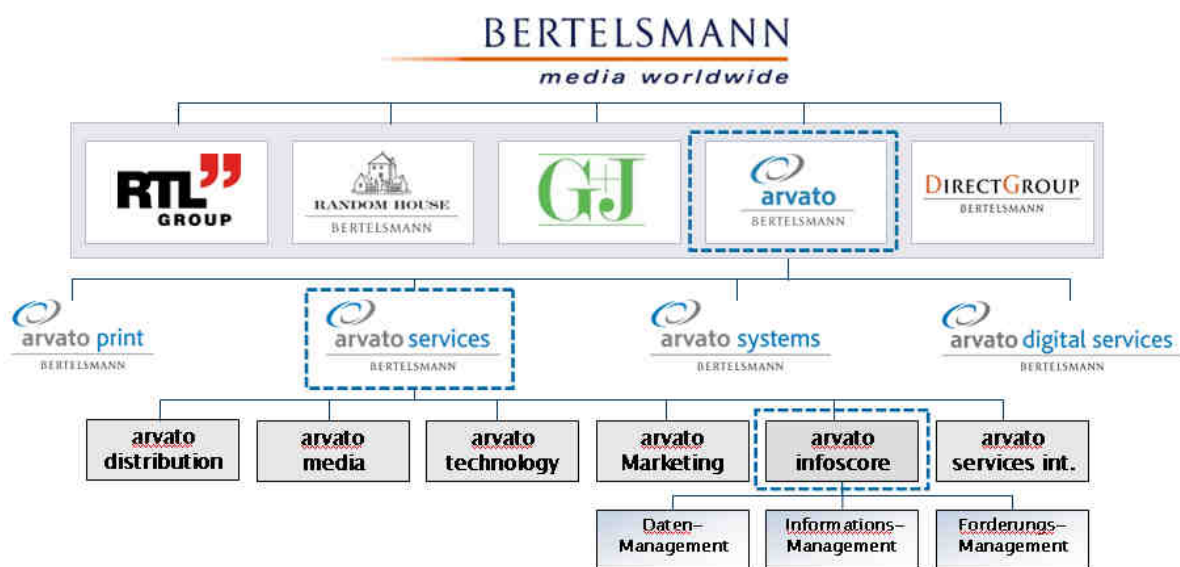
BERTELSMANN
media worldwide

RTL GROUP

RANDOM HOUSE
BERTELSMANN

G+J

arvato
BERTELSMANN

DIRECTGROUP
BERTELSMANN

arvato print
BERTELSMANN

arvato services
BERTELSMANN

arvato systems
BERTELSMANN

arvato digital services
BERTELSMANN

arvato distribution

arvato media

arvato technology

arvato Marketing

arvato infoscore

arvato services int.

Daten-Management

Informations-Management

Forderungs-Management